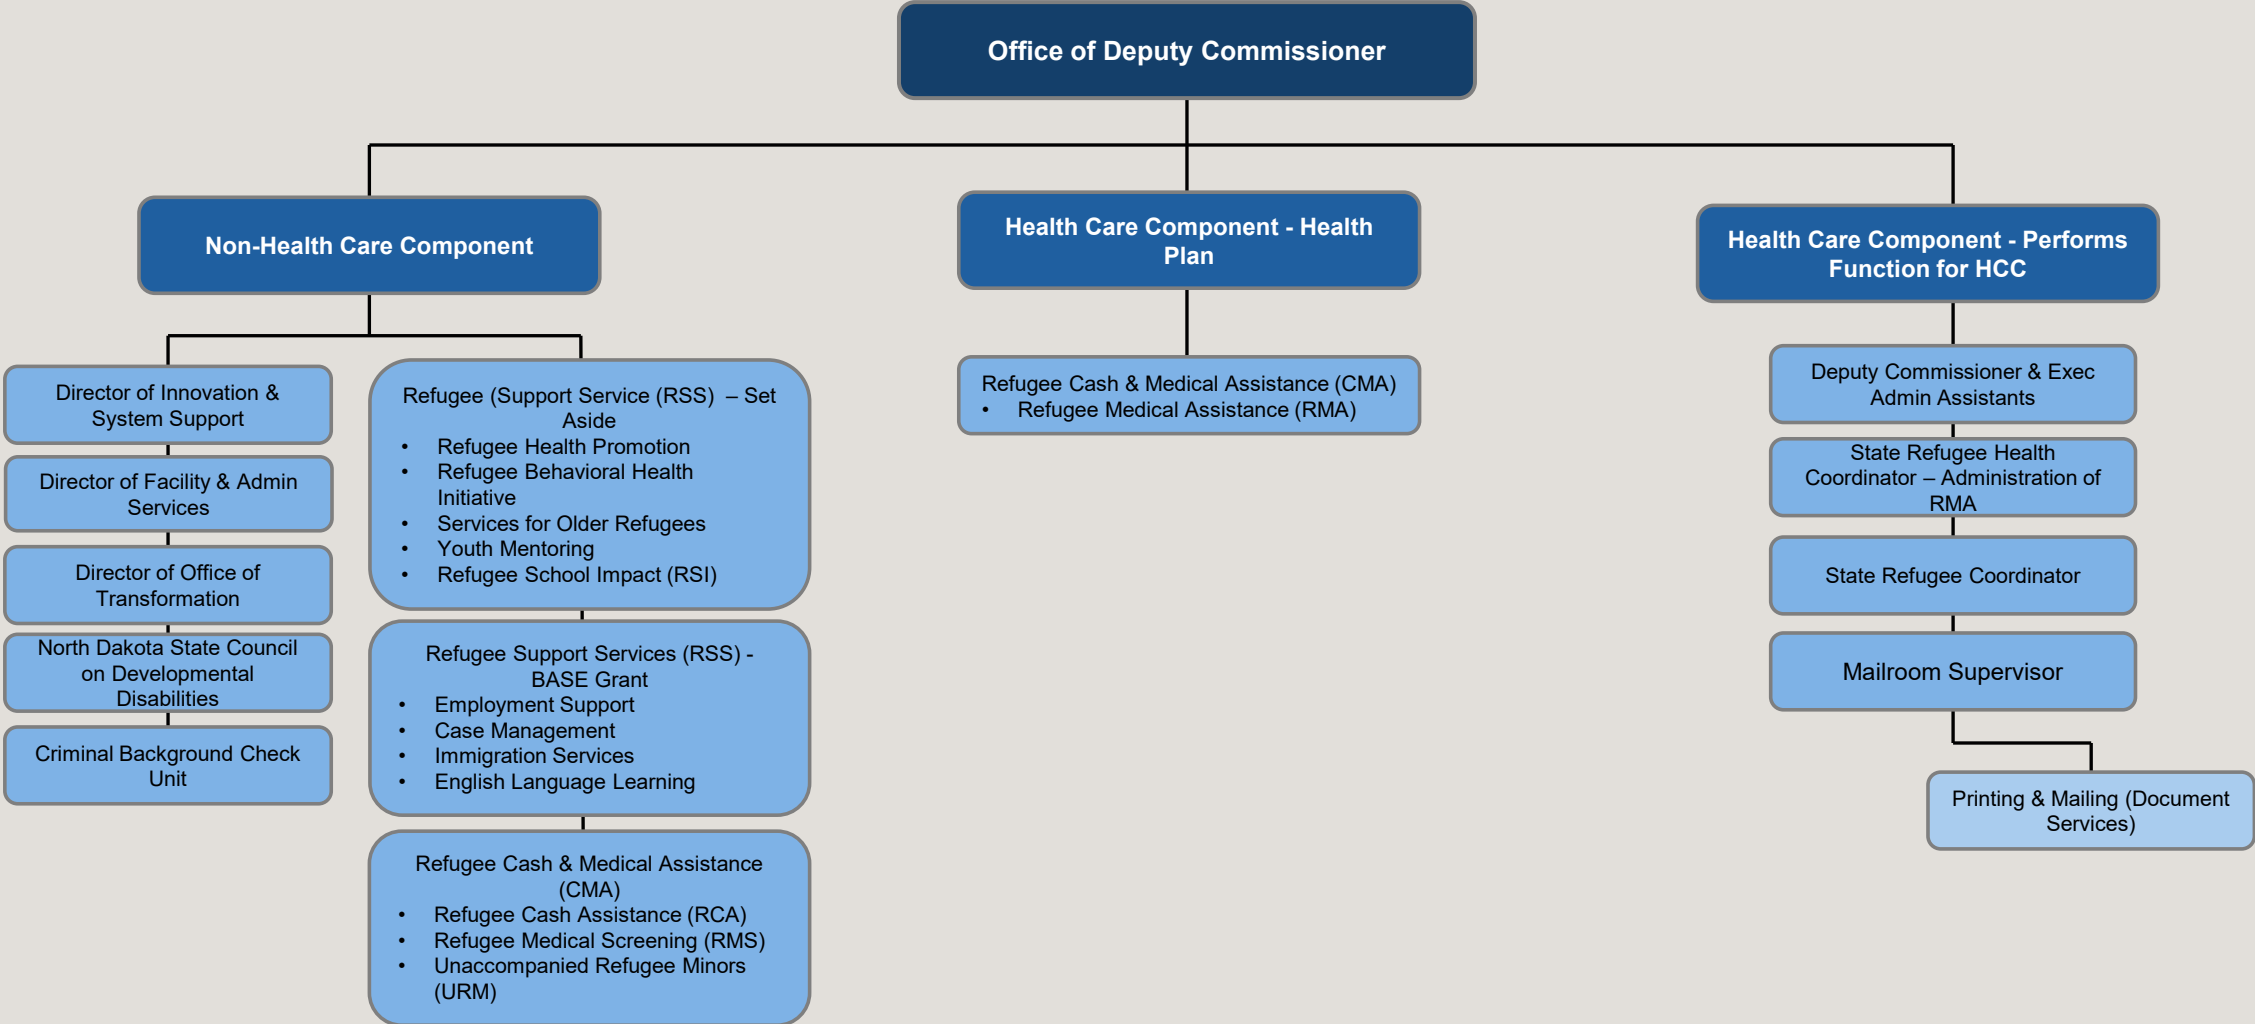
Office of Deputy Commissioner

Non-Health Care Component

Director of Innovation & System Support

Director of Facility & Admin Services

Director of Office of Transformation

North Dakota State Council on Developmental Disabilities

Criminal Background Check Unit

Refugee (Support Service (RSS) – Set Aside
• Refugee Health Promotion
• Refugee Behavioral Health Initiative
• Services for Older Refugees
• Youth Mentoring
• Refugee School Impact (RSI)

Refugee Support Services (RSS) - BASE Grant
• Employment Support
• Case Management
• Immigration Services
• English Language Learning

Refugee Cash & Medical Assistance (CMA)
• Refugee Cash Assistance (RCA)
• Refugee Medical Screening (RMS)
• Unaccompanied Refugee Minors (URM)

Health Care Component - Health Plan

Refugee Cash & Medical Assistance (CMA)
• Refugee Medical Assistance (RMA)

Health Care Component - Performs Function for HCC

Deputy Commissioner & Exec Admin Assistants

State Refugee Health Coordinator – Administration of RMA

State Refugee Coordinator

Mailroom Supervisor

Printing & Mailing (Document Services)